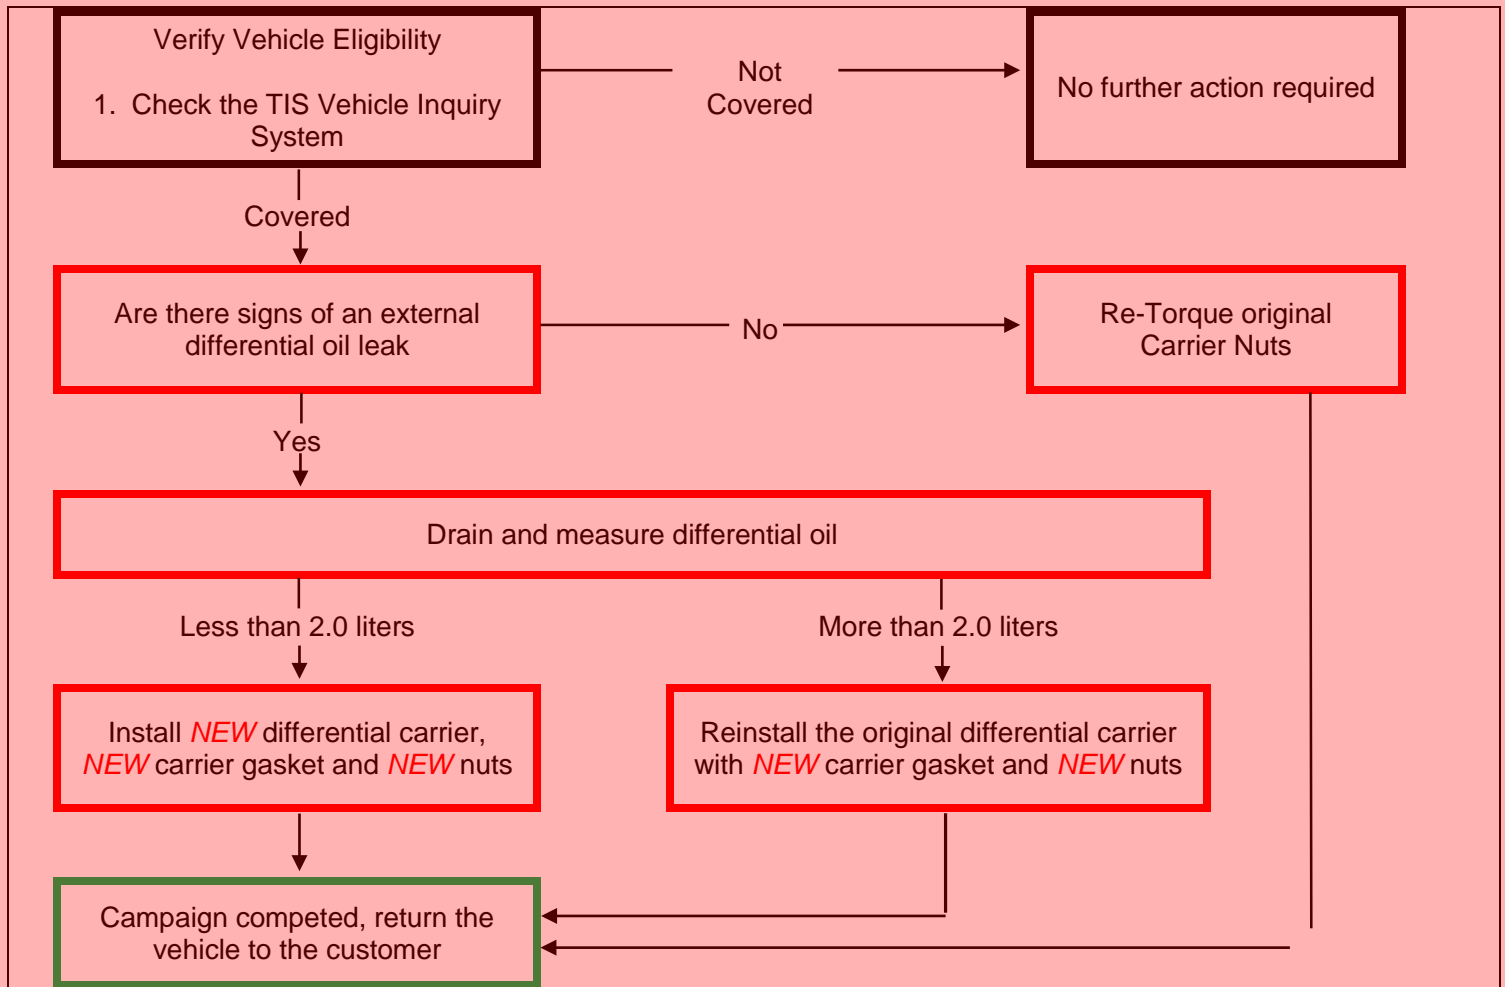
Verify Vehicle Eligibility

1. Check the TIS Vehicle Inquiry System

Not Covered

No further action required

Covered

Are there signs of an external differential oil leak

No

Re-Torque original Carrier Nuts

Yes

Drain and measure differential oil

Less than 2.0 liters

More than 2.0 liters

Install NEW differential carrier, NEW carrier gasket and NEW nuts

Reinstall the original differential carrier with NEW carrier gasket and NEW nuts

Campaign competed, return the vehicle to the customer